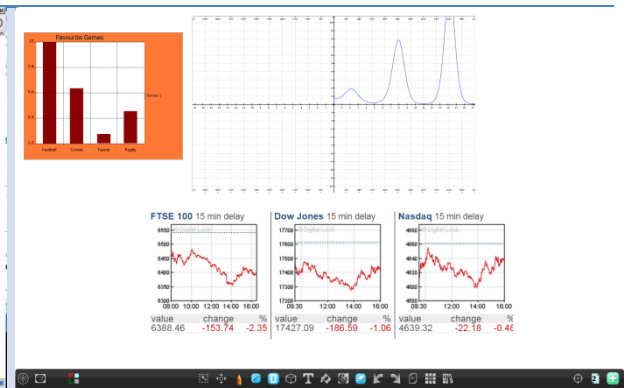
Favourite Games

Football Cricket Tennis Rugby

Series 1

FTSE 100 15 min delay

6550
6500
6450
6400
6350
6300

08:00 10:00 12:00 14:00 16:00

| value | change | % |
|---|---|---|
| 6388.46 | -153.74 | -2.35 |

Dow Jones 15 min delay

17700
17600
17500
17400
17300
17200

09:30 12:00 14:00 16:00

| value | change | % |
|---|---|---|
| 17427.09 | -186.59 | -1.06 |

Nasdaq 15 min delay

4680
4660
4640
4620
4600
4580

09:30 12:00 14:00 16:00

| value | change | % |
|---|---|---|
| 4639.32 | -22.18 | -0.4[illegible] |